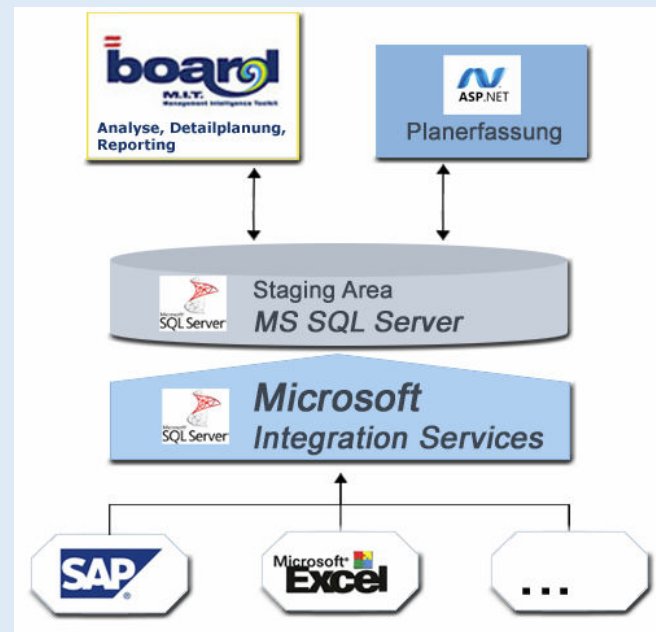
board
M.I.T.
Management Intelligence Toolkit
Analyse, Detailplanung, Reporting

ASP.NET
Planerfassung

Microsoft SQL Server
Staging Area
MS SQL Server

Microsoft SQL Server
Microsoft
Integration Services

SAP

Microsoft Excel

...